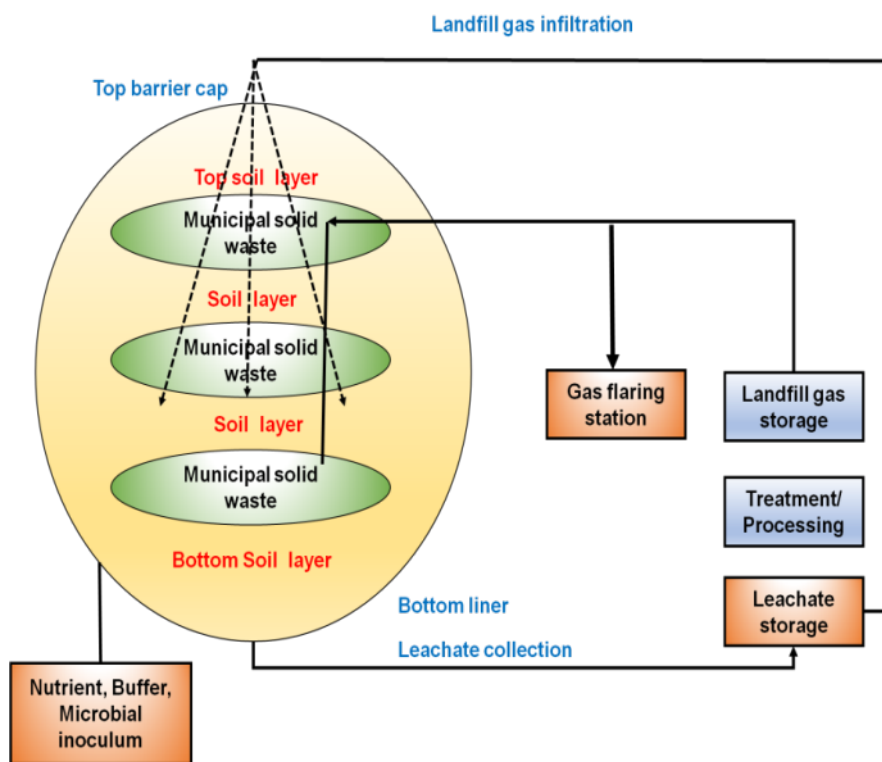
Landfill gas infiltration

Top barrier cap

Top soil layer

Municipal solid waste

Soil layer

Municipal solid waste

Soil layer

Municipal solid waste

Bottom Soil layer

Gas flaring station

Landfill gas storage

Treatment/ Processing

Leachate storage

Bottom liner

Leachate collection

Nutrient, Buffer, Microbial inoculum